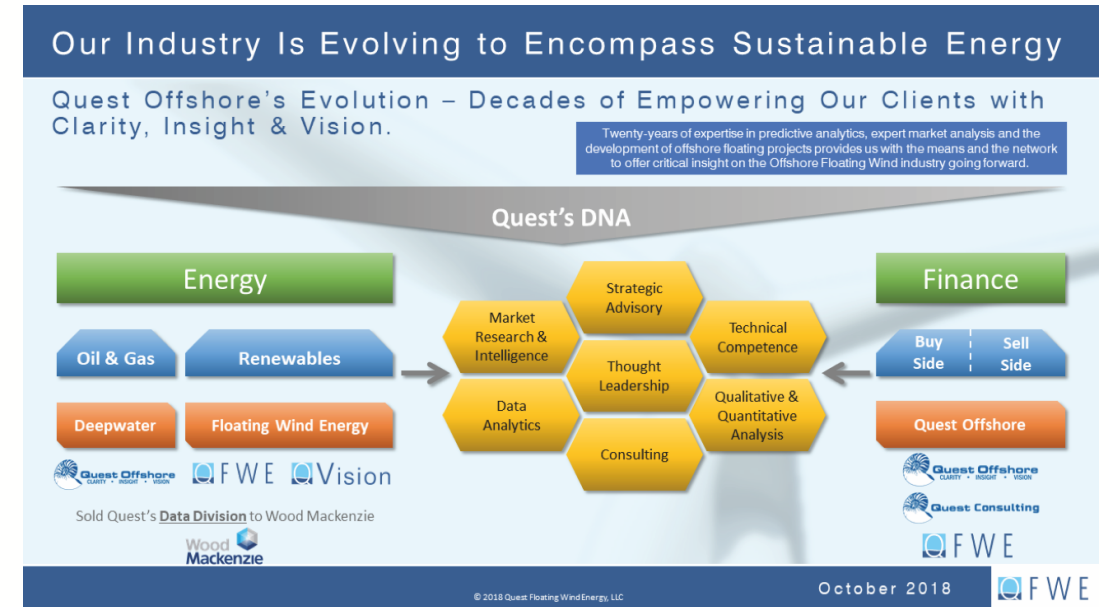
Our Industry Is Evolving to Encompass Sustainable Energy

Quest Offshore's Evolution – Decades of Empowering Our Clients with Clarity, Insight & Vision.

Twenty-years of expertise in predictive analytics, expert market analysis and the development of offshore floating projects provides us with the means and the network to offer critical insight on the Offshore Floating Wind industry going forward.

Quest's DNA

Energy

Oil & Gas

Renewables

Deepwater

Floating Wind Energy

Quest Offshore CLARITY • INSIGHT • VISION

FWE

Vision

Sold Quest's Data Division to Wood Mackenzie

Wood Mackenzie

Market Research & Intelligence

Strategic Advisory

Technical Competence

Thought Leadership

Data Analytics

Qualitative & Quantitative Analysis

Consulting

Finance

Buy Side

Sell Side

Quest Offshore

Quest Offshore CLARITY • INSIGHT • VISION

Quest Consulting

FWE

© 2018 Quest Floating Wind Energy, LLC

October 2018

FWE